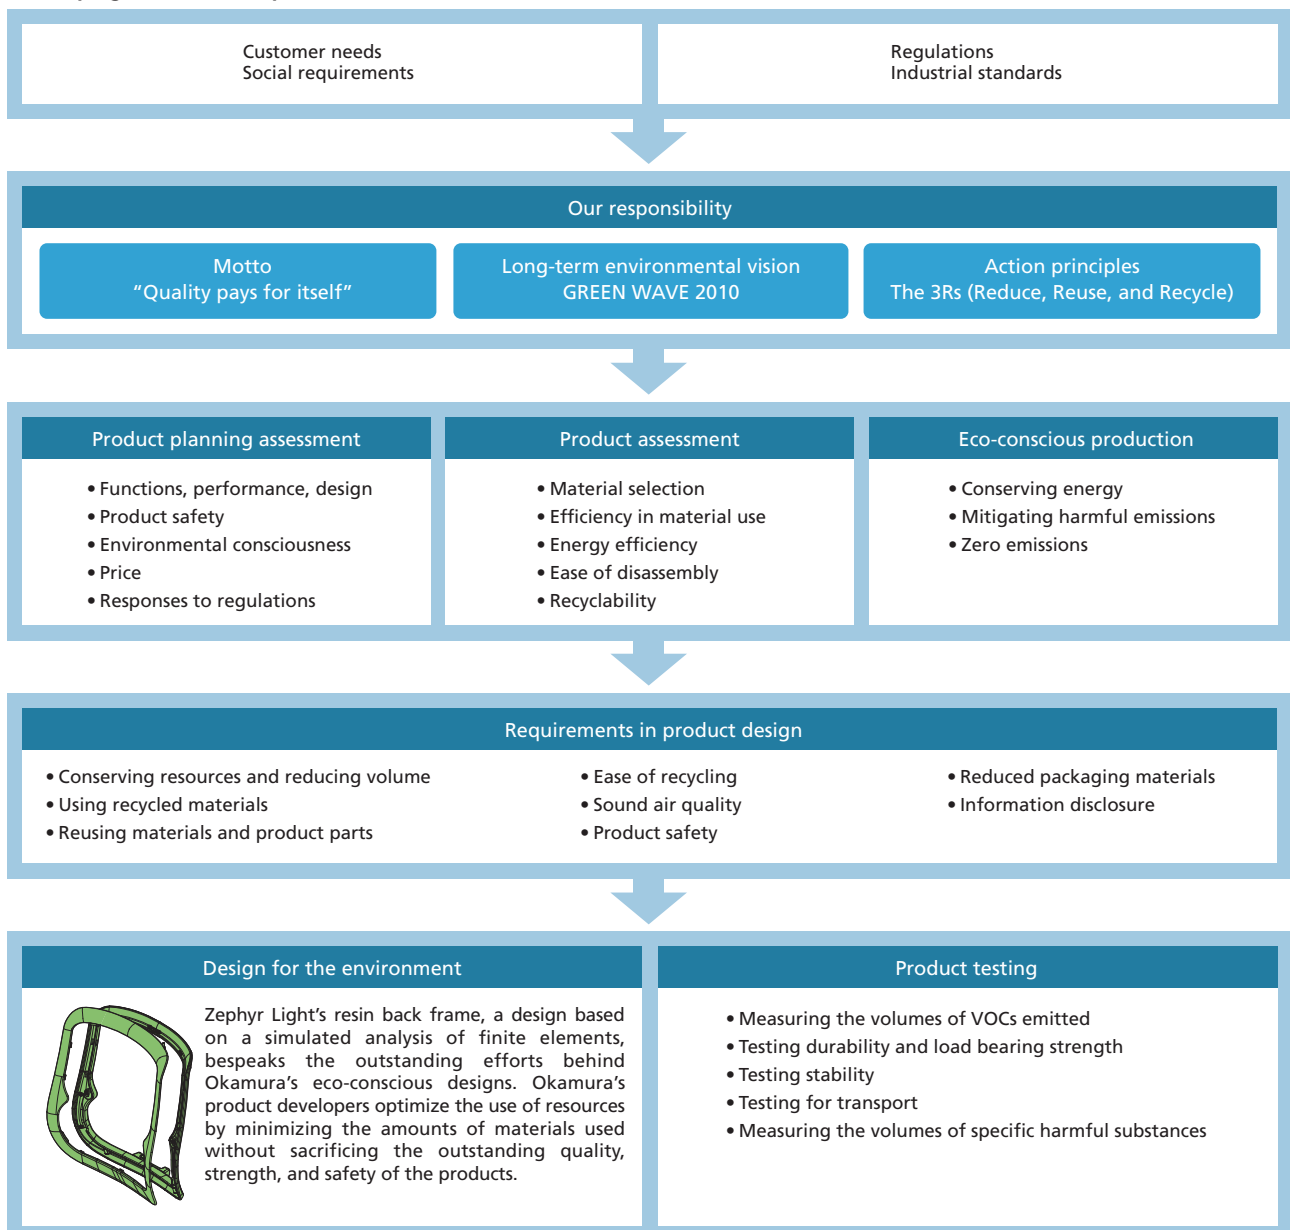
Customer needs
Social requirements

Regulations
Industrial standards

Our responsibility

Motto
“Quality pays for itself”

Long-term environmental vision
GREEN WAVE 2010

Action principles
The 3Rs (Reduce, Reuse, and Recycle)

Product planning assessment

• Functions, performance, design
• Product safety
• Environmental consciousness
• Price
• Responses to regulations

Product assessment

• Material selection
• Efficiency in material use
• Energy efficiency
• Ease of disassembly
• Recyclability

Eco-conscious production

• Conserving energy
• Mitigating harmful emissions
• Zero emissions

Requirements in product design

• Conserving resources and reducing volume
• Using recycled materials
• Reusing materials and product parts

• Ease of recycling
• Sound air quality
• Product safety

• Reduced packaging materials
• Information disclosure

Design for the environment

Zephyr Light’s resin back frame, a design based on a simulated analysis of finite elements, bespeaks the outstanding efforts behind Okamura’s eco-conscious designs. Okamura’s product developers optimize the use of resources by minimizing the amounts of materials used without sacrificing the outstanding quality, strength, and safety of the products.

Product testing

• Measuring the volumes of VOCs emitted
• Testing durability and load bearing strength
• Testing stability
• Testing for transport
• Measuring the volumes of specific harmful substances